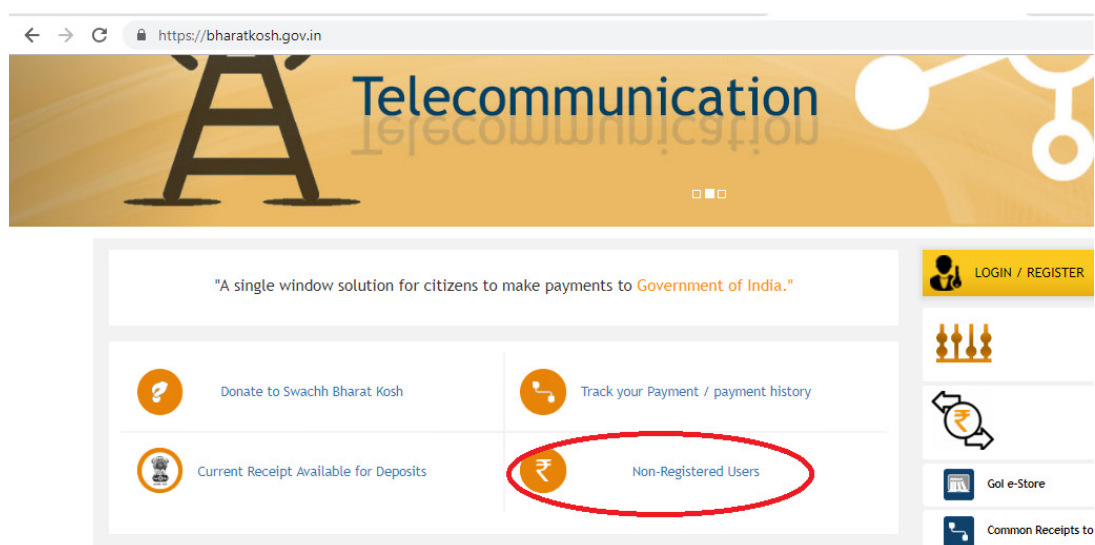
https://bharatkosh.gov.in

Telecommunication

"A single window solution for citizens to make payments to Government of India."

LOGIN / REGISTER

Donate to Swachh Bharat Kosh

Track your Payment / payment history

Current Receipt Available for Deposits

Non-Registered Users

GoI e-Store

Common Receipts to